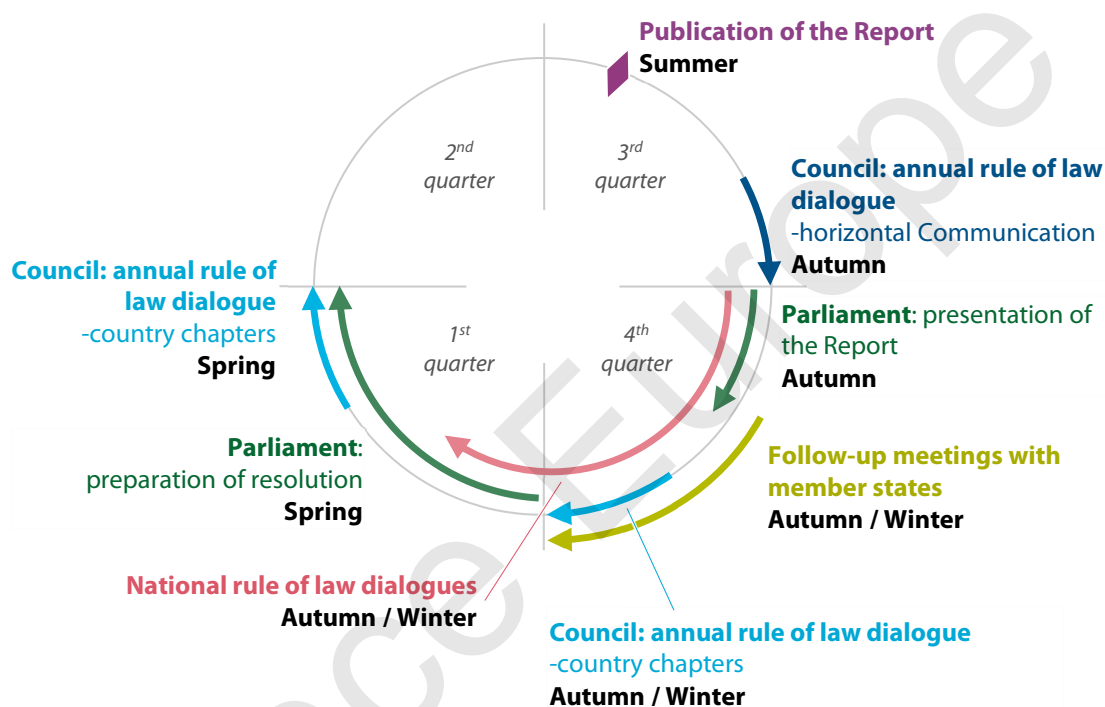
Publication of the Report
Summer

$2^{nd}$ quarter

$3^{rd}$ quarter

Council: annual rule of law dialogue
-horizontal Communication
Autumn

Council: annual rule of law dialogue
-country chapters
Spring

$1^{st}$ quarter

$4^{th}$ quarter

Parliament: presentation of the Report
Autumn

Parliament:
preparation of resolution
Spring

Follow-up meetings with member states
Autumn / Winter

National rule of law dialogues
Autumn / Winter

Council: annual rule of law dialogue
-country chapters
Autumn / Winter

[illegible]ce Europe